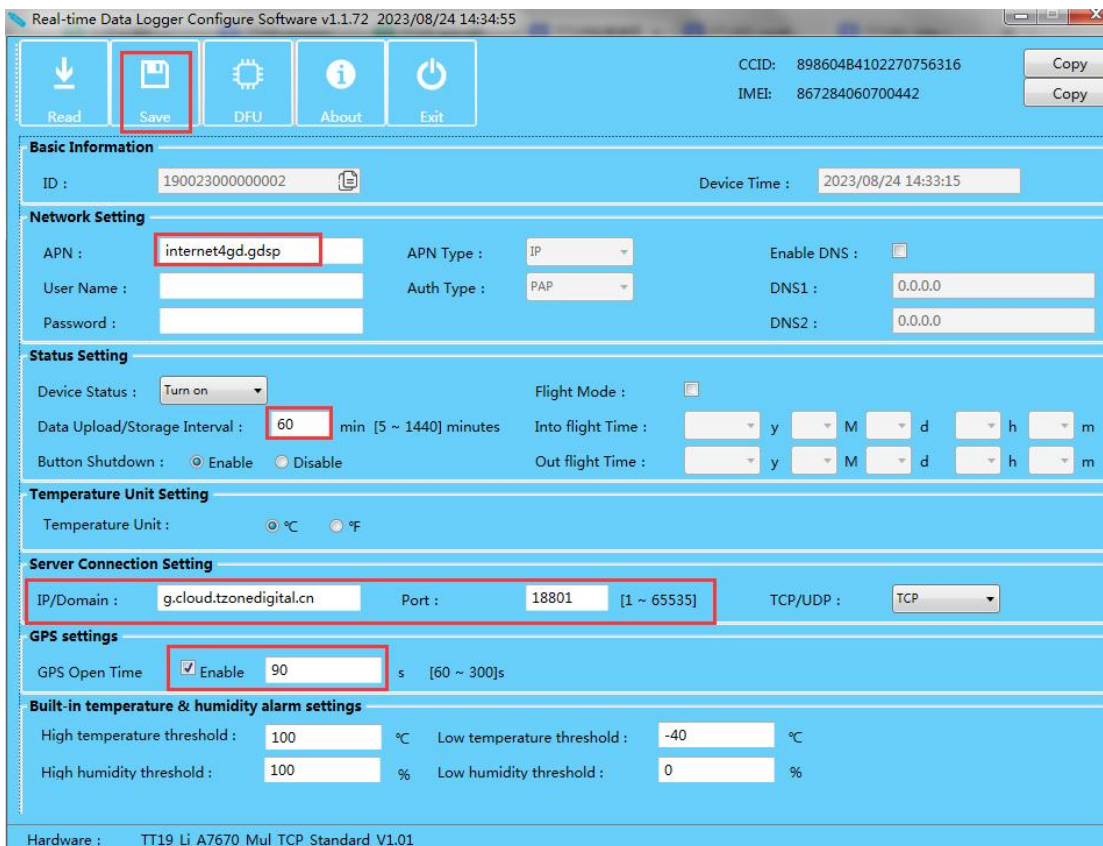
Real-time Data Logger Configure Software v1.1.72 2023/08/24 14:34:55

Read Save DFU About Exit

CCID: 898604B4102270756316 Copy
IMEI: 867284060700442 Copy

Basic Information
ID : 190023000000002
Device Time : 2023/08/24 14:33:15

Network Setting
APN : internet4gd.gdsp
APN Type : IP
Enable DNS :
User Name :
Auth Type : PAP
DNS1 : 0.0.0.0
Password :
DNS2 : 0.0.0.0

Status Setting
Device Status : Turn on
Flight Mode :
Data Upload/Storage Interval : 60 min [5 ~ 1440] minutes
Into flight Time : y M d h m
Button Shutdown : Enable Disable
Out flight Time : y M d h m

Temperature Unit Setting
Temperature Unit : ℃ ℉

Server Connection Setting
IP/Domain : g.cloud.tzonedigital.cn
Port : 18801 [1 ~ 65535]
TCP/UDP : TCP

GPS settings
GPS Open Time Enable 90 s [60 ~ 300]s

Built-in temperature & humidity alarm settings
High temperature threshold : 100 ℃
Low temperature threshold : -40 ℃
High humidity threshold : 100 %
Low humidity threshold : 0 %

Hardware : TT19 Li A7670 Mul TCP Standard V1.01